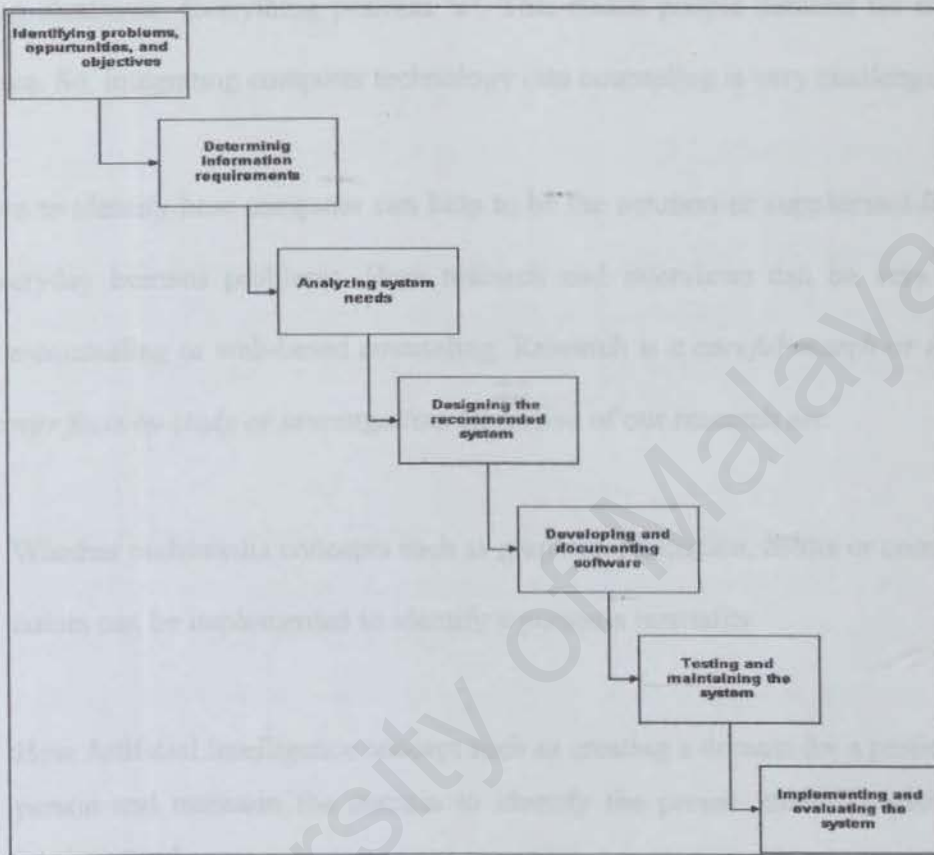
Identifying problems, oppurtunities, and objectives

Determinig information requirements

Analyzing system needs

Designing the recommended system

Developing and documenting software

Testing and maintaining the system

Implementing and evaluating the system